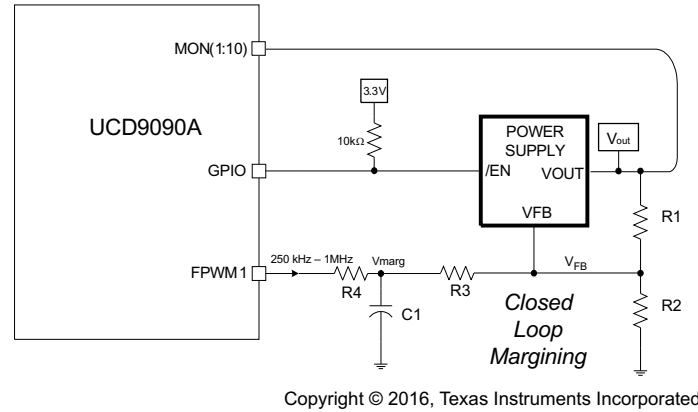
MON(1:10)

UCD9090A

GPIO

FPWM1

3.3V

10kΩ

POWER SUPPLY

/EN

VOUT

VFB

$V_{out}$

R1

R2

250 kHz – 1MHz

Vmarg

R4

C1

R3

$V_{FB}$

Closed Loop Margining

Copyright © 2016, Texas Instruments Incorporated